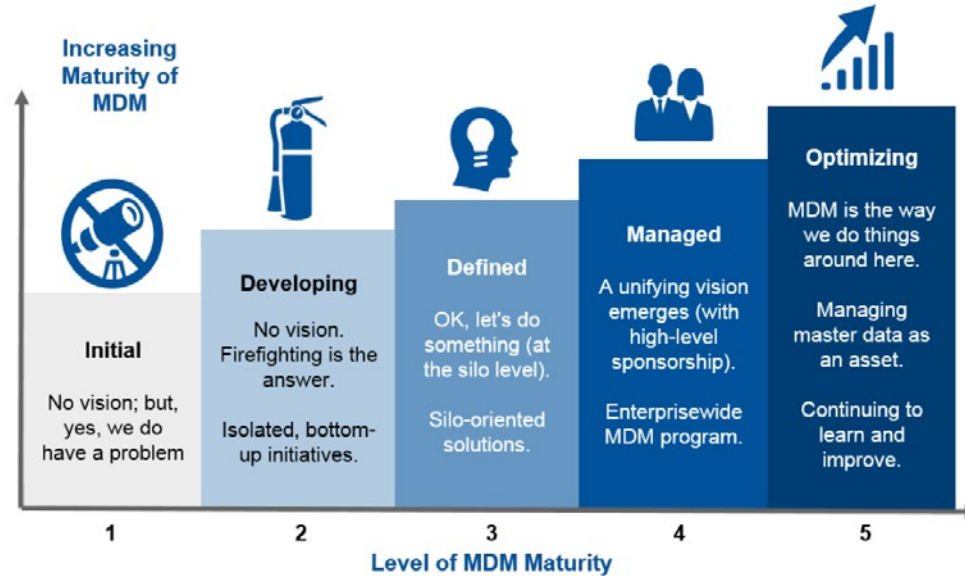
Increasing Maturity of MDM

Initial

No vision; but, yes, we do have a problem

Developing

No vision. Firefighting is the answer.

Isolated, bottom-up initiatives.

Defined

OK, let's do something (at the silo level).

Silo-oriented solutions.

Managed

A unifying vision emerges (with high-level sponsorship).

Enterprisewide MDM program.

Optimizing

MDM is the way we do things around here.

Managing master data as an asset.

Continuing to learn and improve.

1 2 3 4 5

Level of MDM Maturity